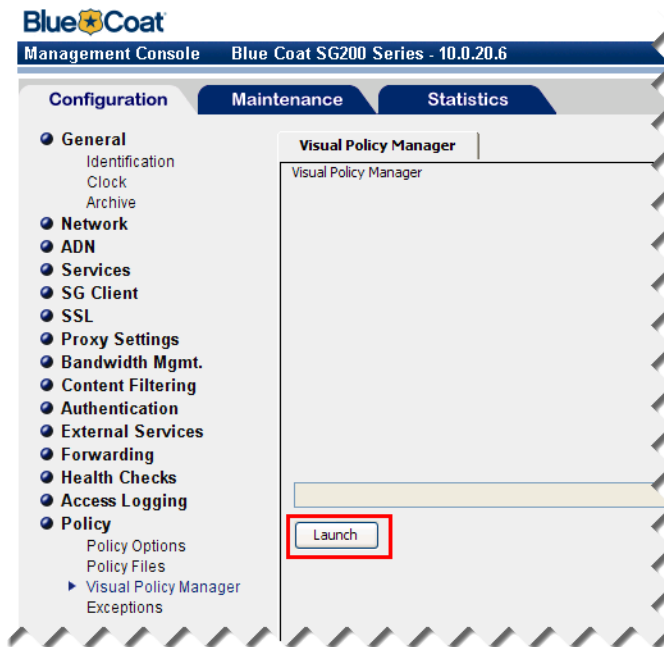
Blue Coat

Management Console Blue Coat SG200 Series - 10.0.20.6

Configuration Maintenance Statistics

General
Identification
Clock
Archive
Network
ADN
Services
SG Client
SSL
Proxy Settings
Bandwidth Mgmt.
Content Filtering
Authentication
External Services
Forwarding
Health Checks
Access Logging
Policy
Policy Options
Policy Files
Visual Policy Manager
Exceptions

Visual Policy Manager

Visual Policy Manager

Launch